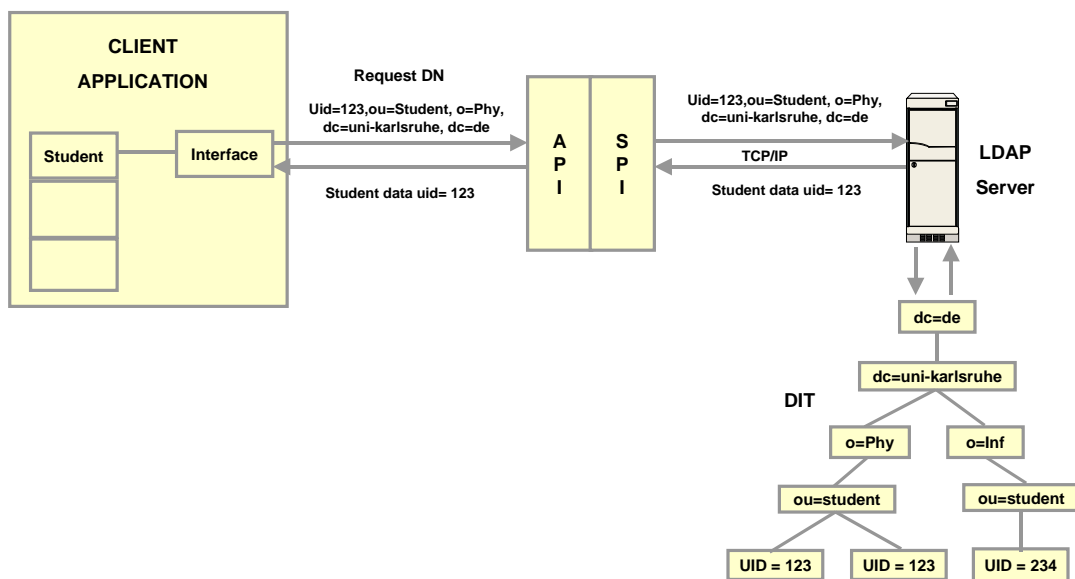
CLIENT APPLICATION

Student

Interface

Request DN

Uid=123,ou=Student, o=Phy, dc=uni-karlsruhe, dc=de

Student data uid= 123

A P I

S P I

Uid=123,ou=Student, o=Phy, dc=uni-karlsruhe, dc=de

TCP/IP

Student data uid= 123

LDAP Server

dc=de

dc=uni-karlsruhe

DIT

o=Phy

o=Inf

ou=student

ou=student

UID = 123

UID = 123

UID = 234